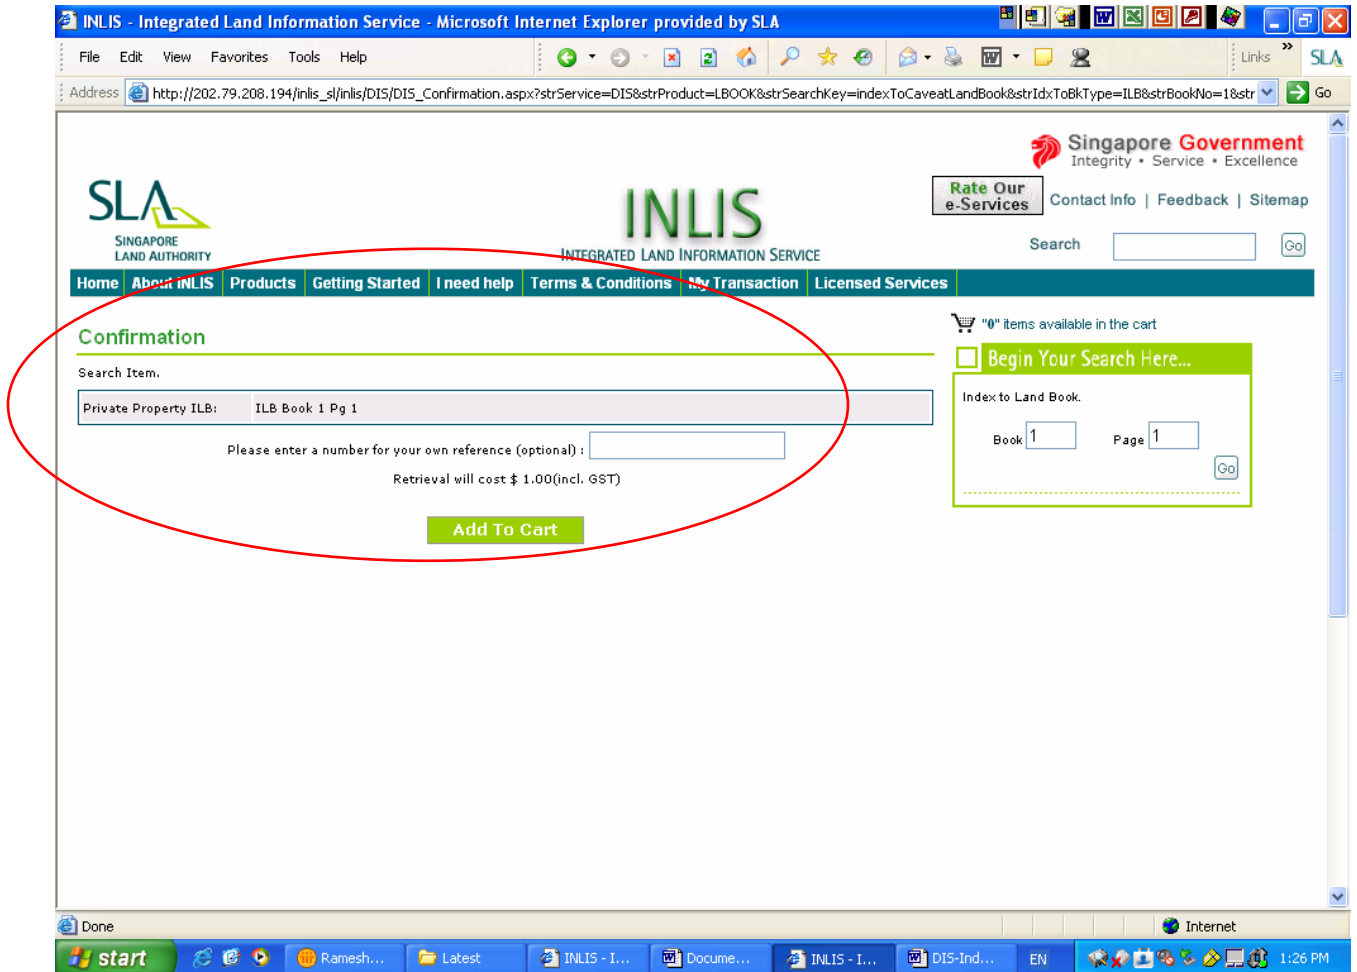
INLIS - Integrated Land Information Service - Microsoft Internet Explorer provided by SLA

File Edit View Favorites Tools Help

Links SLA

Address http://202.79.208.194/inlis_sl/inlis/DIS/DIS_Confirmation.aspx?strService=DIS&strProduct=LBOOK&strSearchKey=indexToCaveatLandBook&strIdxToBkType=ILB&strBookNo=1&str Go

Singapore Government
Integrity • Service • Excellence

SLA
SINGAPORE LAND AUTHORITY

INLIS
INTEGRATED LAND INFORMATION SERVICE

Rate Our e-Services

Contact Info | Feedback | Sitemap

Search Go

Home | About INLIS | Products | Getting Started | I need help | Terms & Conditions | My Transaction | Licensed Services

Confirmation

Search Item.

| Private Property ILB: | ILB Book 1 Pg 1 |
|---|---|

Please enter a number for your own reference (optional) :

Retrieval will cost $ 1.00(incl. GST)

Add To Cart

"0" items available in the cart

Begin Your Search Here...

Index to Land Book.

Book 1 Page 1

Go

Done

Internet

start Ramesh... Latest INLIS - I... Docume... INLIS - I... DIS-Ind... EN 1:26 PM